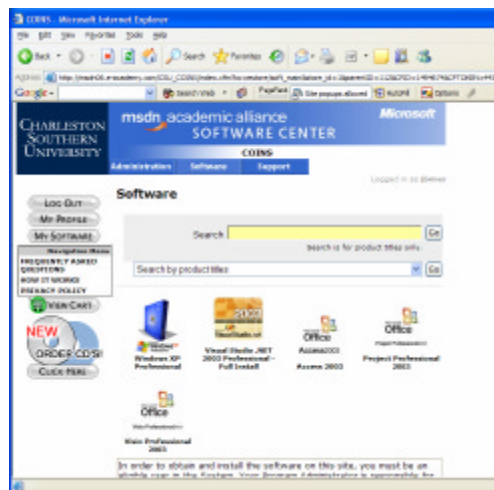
COINS - Microsoft Internet Explorer

File Edit View Favorites Tools Help

Back Search Favorites

Address http://msdn06.e-academy.com/CSU_COINS/index.cfm?loc=store/soft_main&store_id=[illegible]

Google Search Web PageRank Site popups allowed AutoFill Options

CHARLESTON SOUTHERN UNIVERSITY

msdn academic alliance SOFTWARE CENTER

Microsoft

COINS

Administration Software Support

Logged in as: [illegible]

LOG OUT

MY PROFILE

MY SOFTWARE

Navigation Menu

FREQUENTLY ASKED QUESTIONS

HOW IT WORKS

PRIVACY POLICY

VIEW CART

NEW

ORDER CDS!

CLICK HERE

Software

Search Go

Search is for product titles only.

Search by product titles Go

Windows XP Professional

Visual Studio .NET 2003 Professional - Full Install

Access 2003

Project Professional 2003

Visio Professional 2003

In order to obtain and install the software on this site, you must be an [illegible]